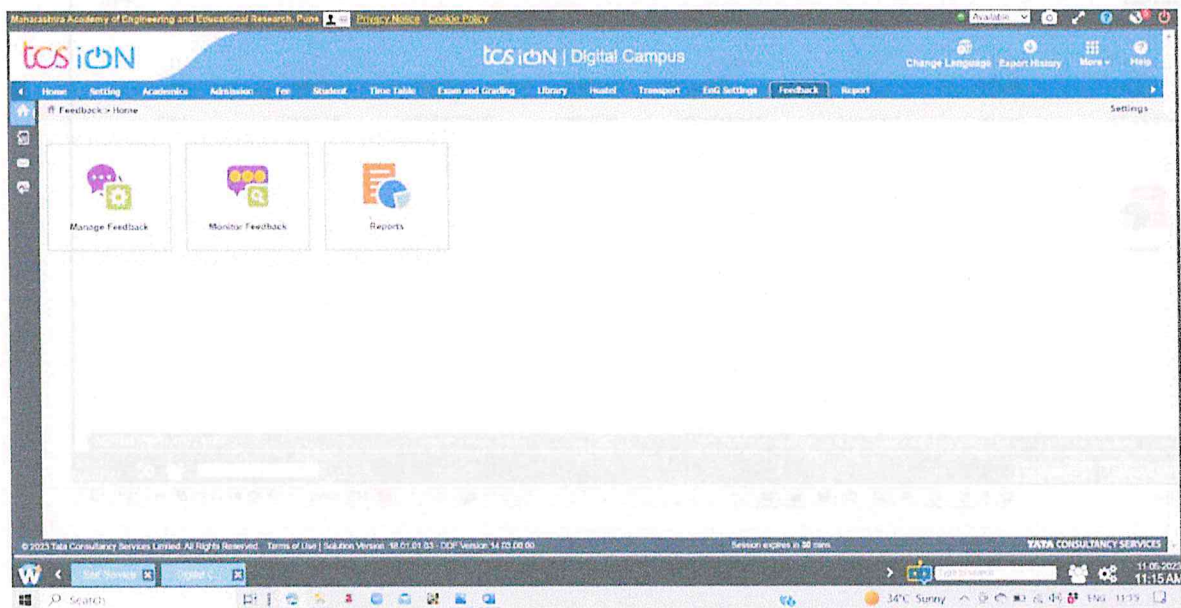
Maharashtra Academy of Engineering and Educational Research, Pune Privacy Notice Cookie Policy

Available

tcs iON

tcs iON | Digital Campus

Change Language Export History More Help

Home Setting Academics Admission Fee Student Time Table Exam and Grading Library Hostel Transport EnG Settings Feedback Report

Feedback > Home

Settings

Manage Feedback

Monitor Feedback

Reports

© 2023 Tata Consultancy Services Limited. All Rights Reserved. Terms of Use | Solution Version 18.01.01.03 - DDF Version 14.03.00.00

Session expires in 30 mins

TATA CONSULTANCY SERVICES

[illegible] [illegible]

11.05.2023 11:15 AM

Search

34°C Sunny ENG 11:15